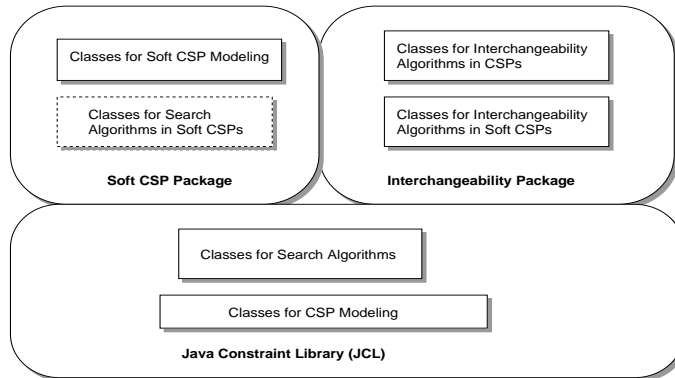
Classes for Soft CSP Modeling

Classes for Search Algorithms in Soft CSPs

Soft CSP Package

Classes for Interchangeability Algorithms in CSPs

Classes for Interchangeability Algorithms in Soft CSPs

Interchangeability Package

Classes for Search Algorithms

Classes for CSP Modeling

Java Constraint Library (JCL)